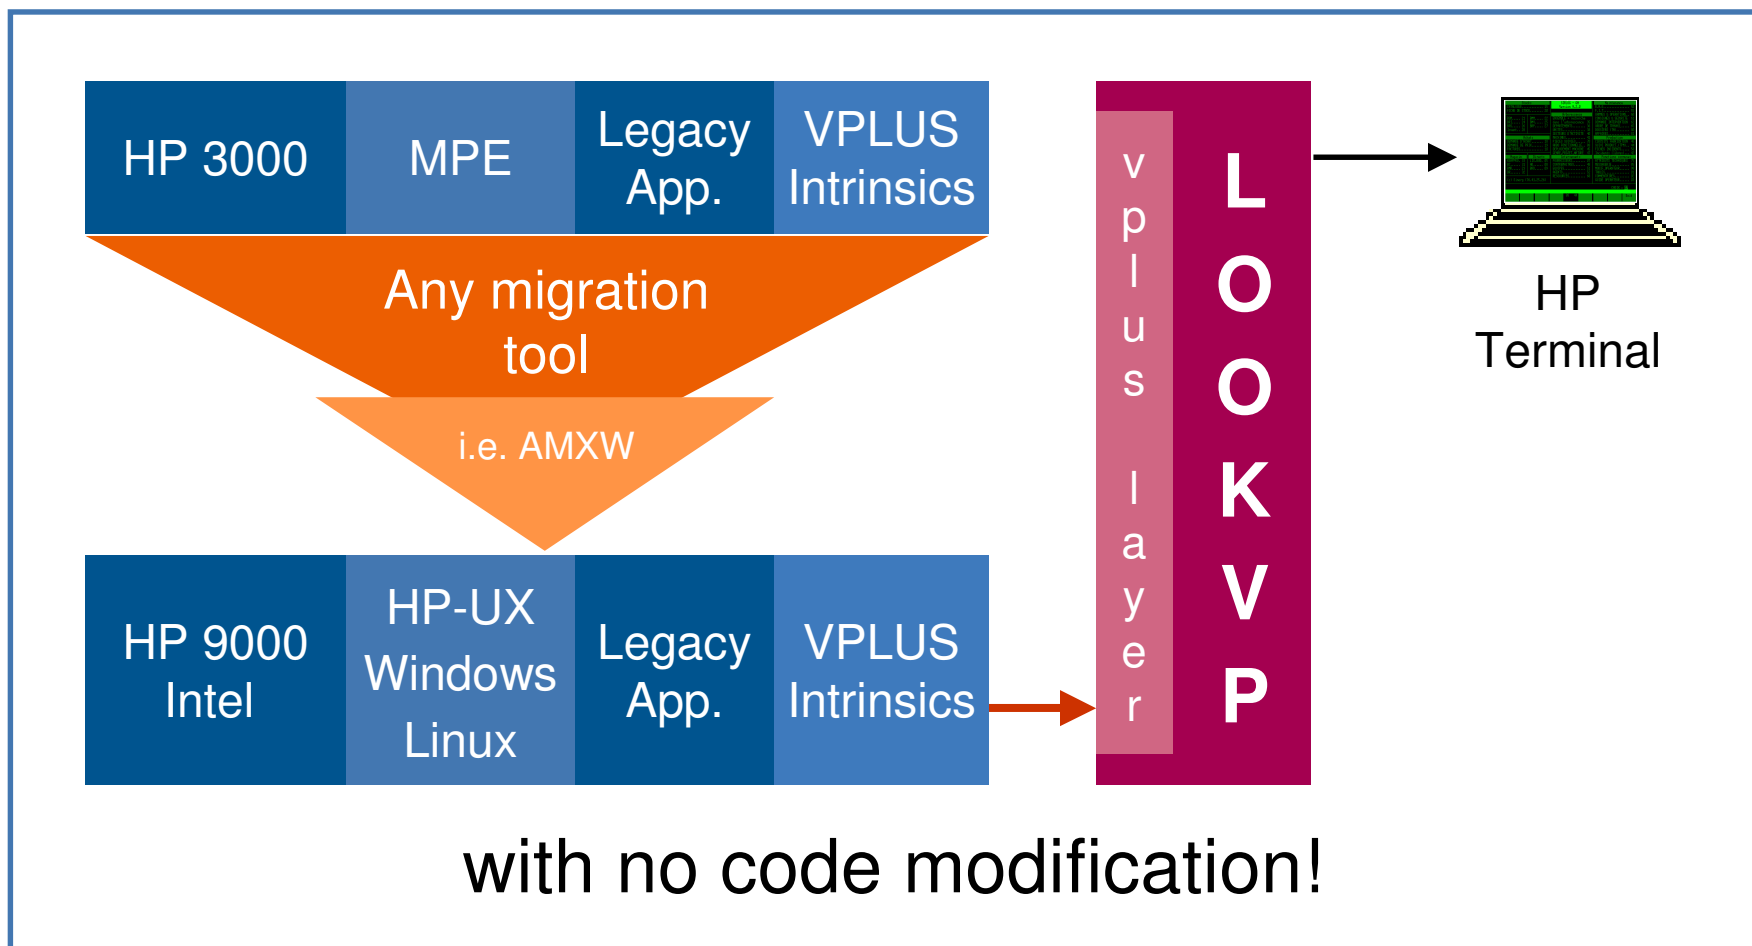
HP 3000

MPE

Legacy App.

VPLUS Intrinsics

Any migration tool

i.e. AMXW

HP 9000 Intel

HP-UX Windows Linux

Legacy App.

VPLUS Intrinsics

vplus layer

LOOKVP

HP Terminal

with no code modification!